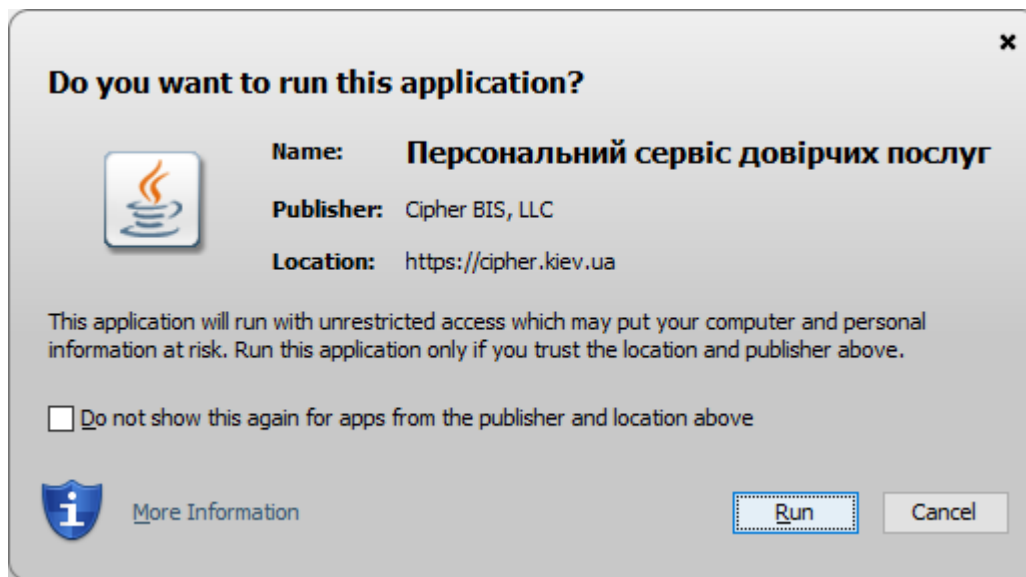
×

Do you want to run this application?

Name: Персональний сервіс довірчих послуг

Publisher: Cipher BIS, LLC

Location: https://cipher.kiev.ua

This application will run with unrestricted access which may put your computer and personal information at risk. Run this application only if you trust the location and publisher above.

Do not show this again for apps from the publisher and location above

More Information

Run

Cancel